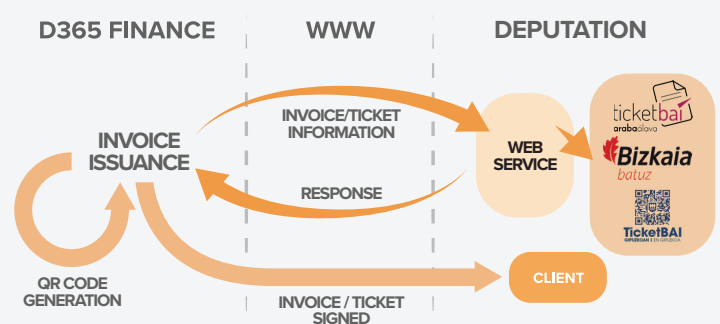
D365 FINANCE

WWW

DEPUTATION

INVOICE ISSUANCE

INVOICE/TICKET INFORMATION

RESPONSE

WEB SERVICE

ticketbai
arabaalava

Bizkaia
batuz

TicketBAI
GIPUZKOA | EN GIPUZKOA

QR CODE GENERATION

CLIENT

INVOICE / TICKET SIGNED